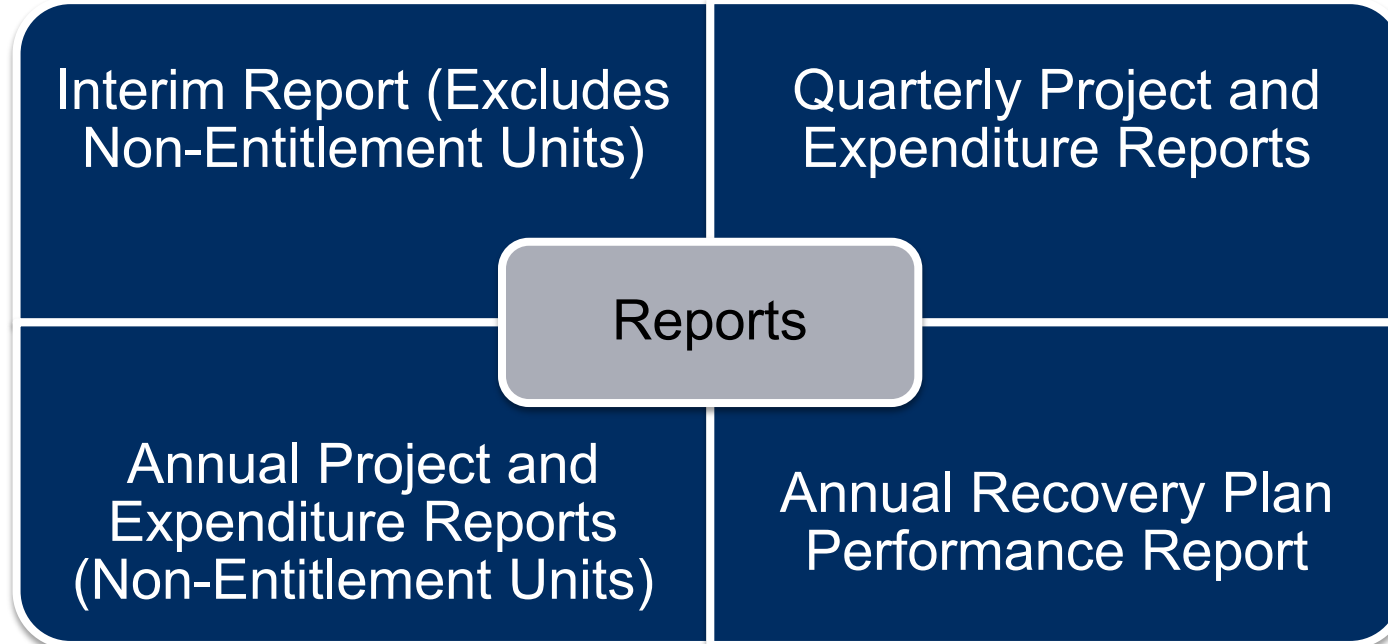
Interim Report (Excludes Non-Entitlement Units)

Quarterly Project and Expenditure Reports

Reports

Annual Project and Expenditure Reports (Non-Entitlement Units)

Annual Recovery Plan Performance Report